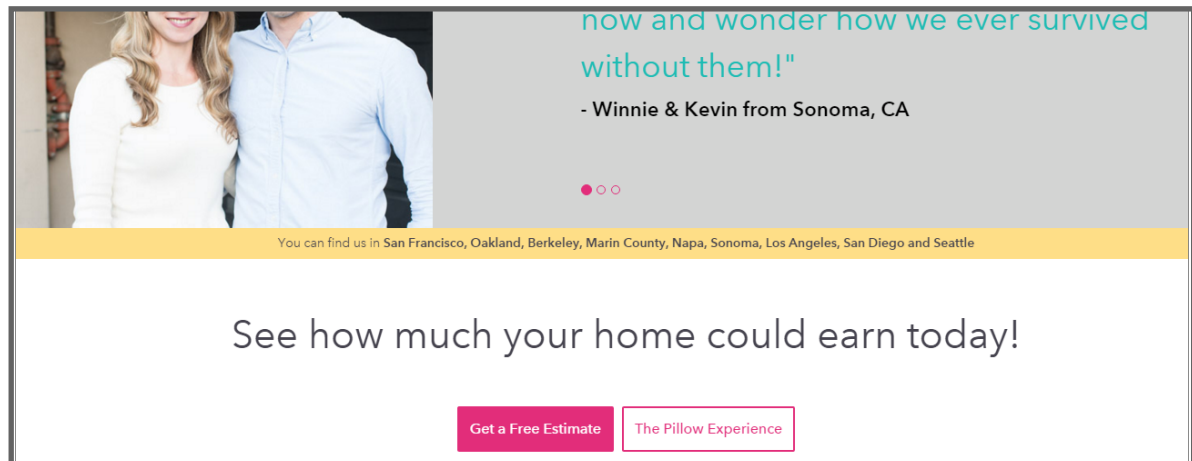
now and wonder how we ever survived without them!"

- Winnie & Kevin from Sonoma, CA

You can find us in San Francisco, Oakland, Berkeley, Marin County, Napa, Sonoma, Los Angeles, San Diego and Seattle

See how much your home could earn today!

Get a Free Estimate

The Pillow Experience